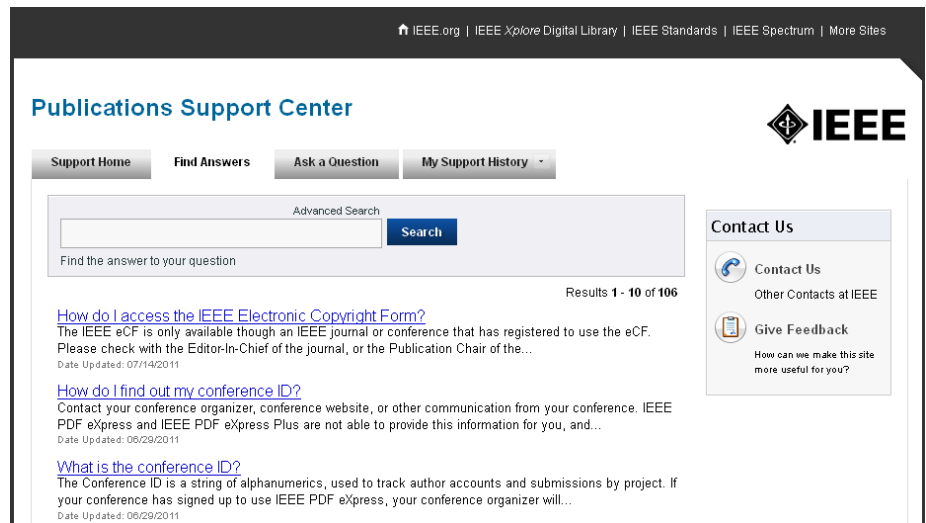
IEEE.org | IEEE Xplore Digital Library | IEEE Standards | IEEE Spectrum | More Sites

Publications Support Center

IEEE

Support Home | Find Answers | Ask a Question | My Support History

Advanced Search

Search

Find the answer to your question

Results 1 - 10 of 106

How do I access the IEEE Electronic Copyright Form?
The IEEE eCF is only available though an IEEE journal or conference that has registered to use the eCF. Please check with the Editor-In-Chief of the journal, or the Publication Chair of the...
Date Updated: 07/14/2011

How do I find out my conference ID?
Contact your conference organizer, conference website, or other communication from your conference. IEEE PDF eXpress and IEEE PDF eXpress Plus are not able to provide this information for you, and...
Date Updated: 06/29/2011

What is the conference ID?
The Conference ID is a string of alphanumerics, used to track author accounts and submissions by project. If your conference has signed up to use IEEE PDF eXpress, your conference organizer will...
Date Updated: 06/29/2011

Contact Us

Contact Us
Other Contacts at IEEE

Give Feedback
How can we make this site more useful for you?